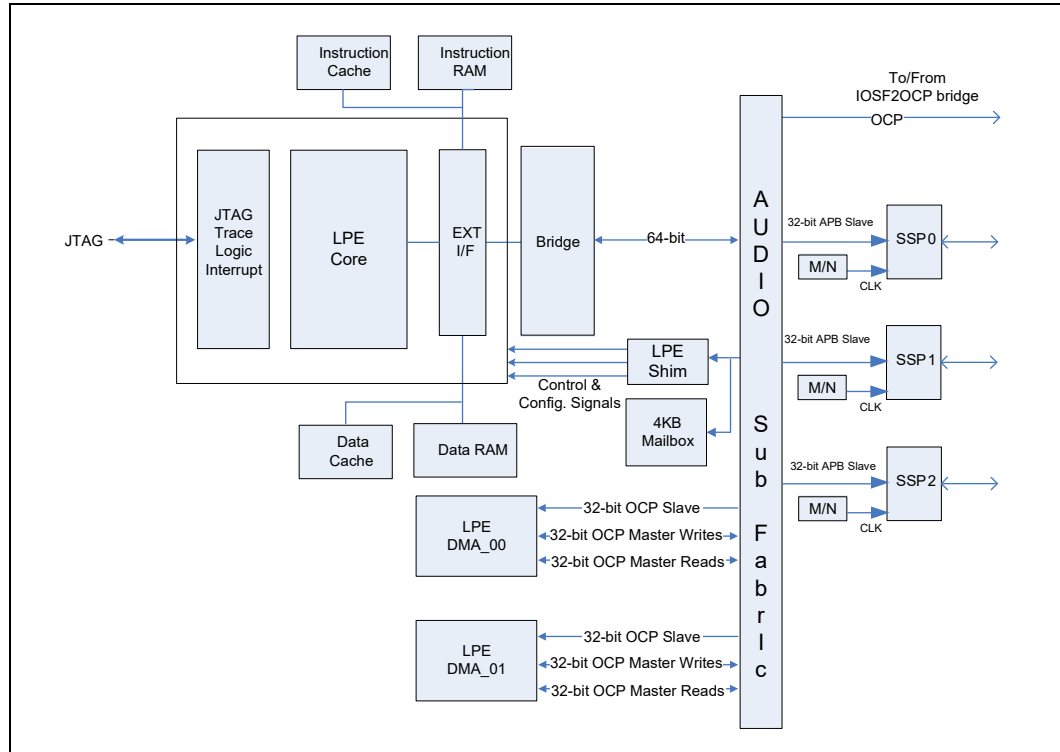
Instruction Cache

Instruction RAM

To/From IOSF2OCP bridge

OCP

JTAG

JTAG Trace Logic Interrupt

LPE Core

EXT I/F

Bridge

64-bit

A U D I O

Sub Fabric

32-bit APB Slave

SSP0

M/N

CLK

32-bit APB Slave

SSP1

M/N

CLK

LPE Shim

Control & Config. Signals

4KB Mailbox

Data Cache

Data RAM

32-bit APB Slave

SSP2

M/N

CLK

LPE DMA_00

32-bit OCP Slave

32-bit OCP Master Writes

32-bit OCP Master Reads

LPE DMA_01

32-bit OCP Slave

32-bit OCP Master Writes

32-bit OCP Master Reads